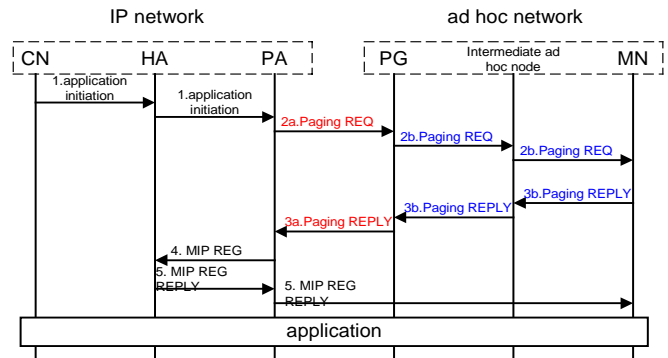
IP network

ad hoc network

CN HA PA

PG Intermediate ad hoc node MN

1.application initiation

1.application initiation

2a.Paging REQ

2b.Paging REQ

2b.Paging REQ

3b.Paging REPLY

3b.Paging REPLY

3a.Paging REPLY

4. MIP REG

5. MIP REG REPLY

5. MIP REG REPLY

application